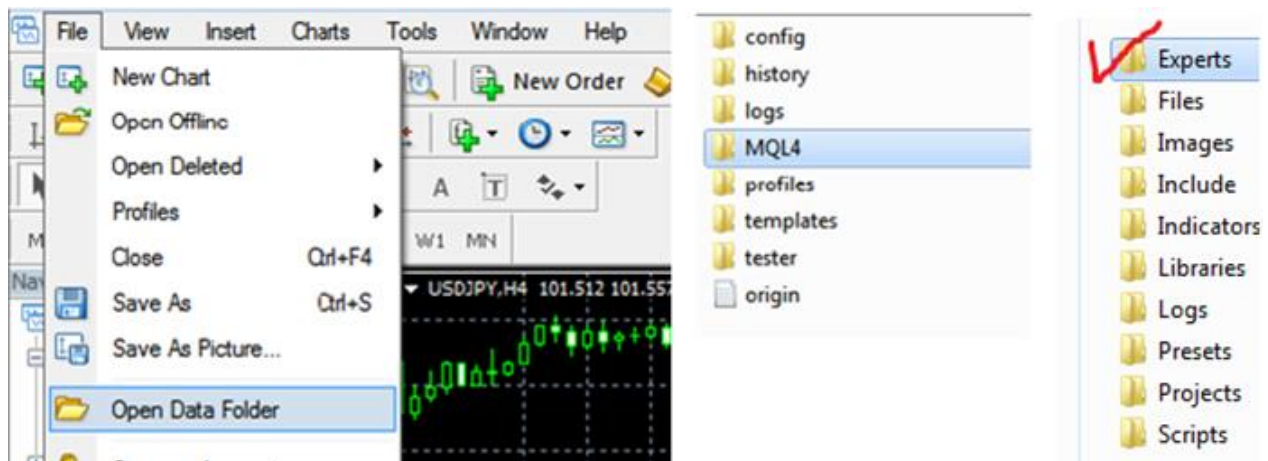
File View Insert Charts Tools Window Help

New Chart
Open Offline
Open Deleted
Profiles
Close Ctrl+F4
Save As Ctrl+S
Save As Picture...
Open Data Folder

New Order

A

W1 MN

Nav

M

USDJPY,H4 101.512 101.557

config
history
logs
MQL4
profiles
templates
tester
origin

Experts
Files
Images
Include
Indicators
Libraries
Logs
Presets
Projects
Scripts